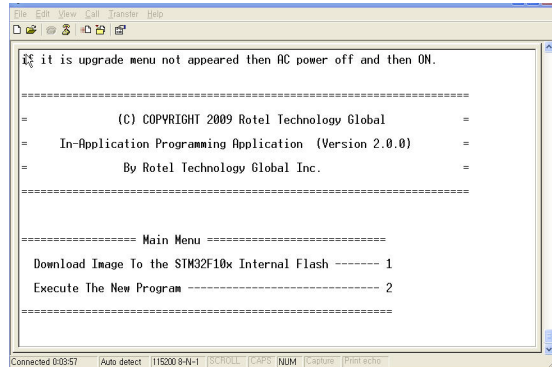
File Edit View Call Transfer Help

if it is upgrade menu not appeared then AC power off and then ON.

=====================================================================
= (C) COPYRIGHT 2009 Rotel Technology Global =
= In-Application Programming Application (Version 2.0.0) =
= By Rotel Technology Global Inc. =
=====================================================================

================== Main Menu ============================

Download Image To the STM32F10x Internal Flash ------- 1

Execute The New Program ------------------------------ 2

==========================================================

Connected 0:03:57 Auto detect 115200 8-N-1 SCROLL CAPS NUM Capture Print echo